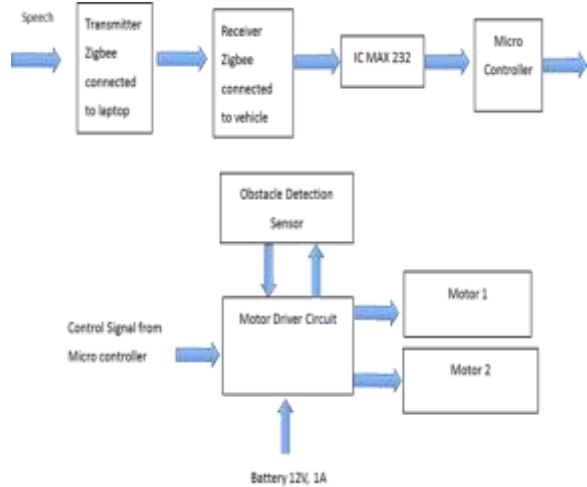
Speech

Transmitter Zigbee connected to laptop

Receiver Zigbee connected to vehicle

IC MAX 232

Micro Controller

Obstacle Detection Sensor

Control Signal from Micro controller

Motor Driver Circuit

Motor 1

Motor 2

Battery 12V, 1A